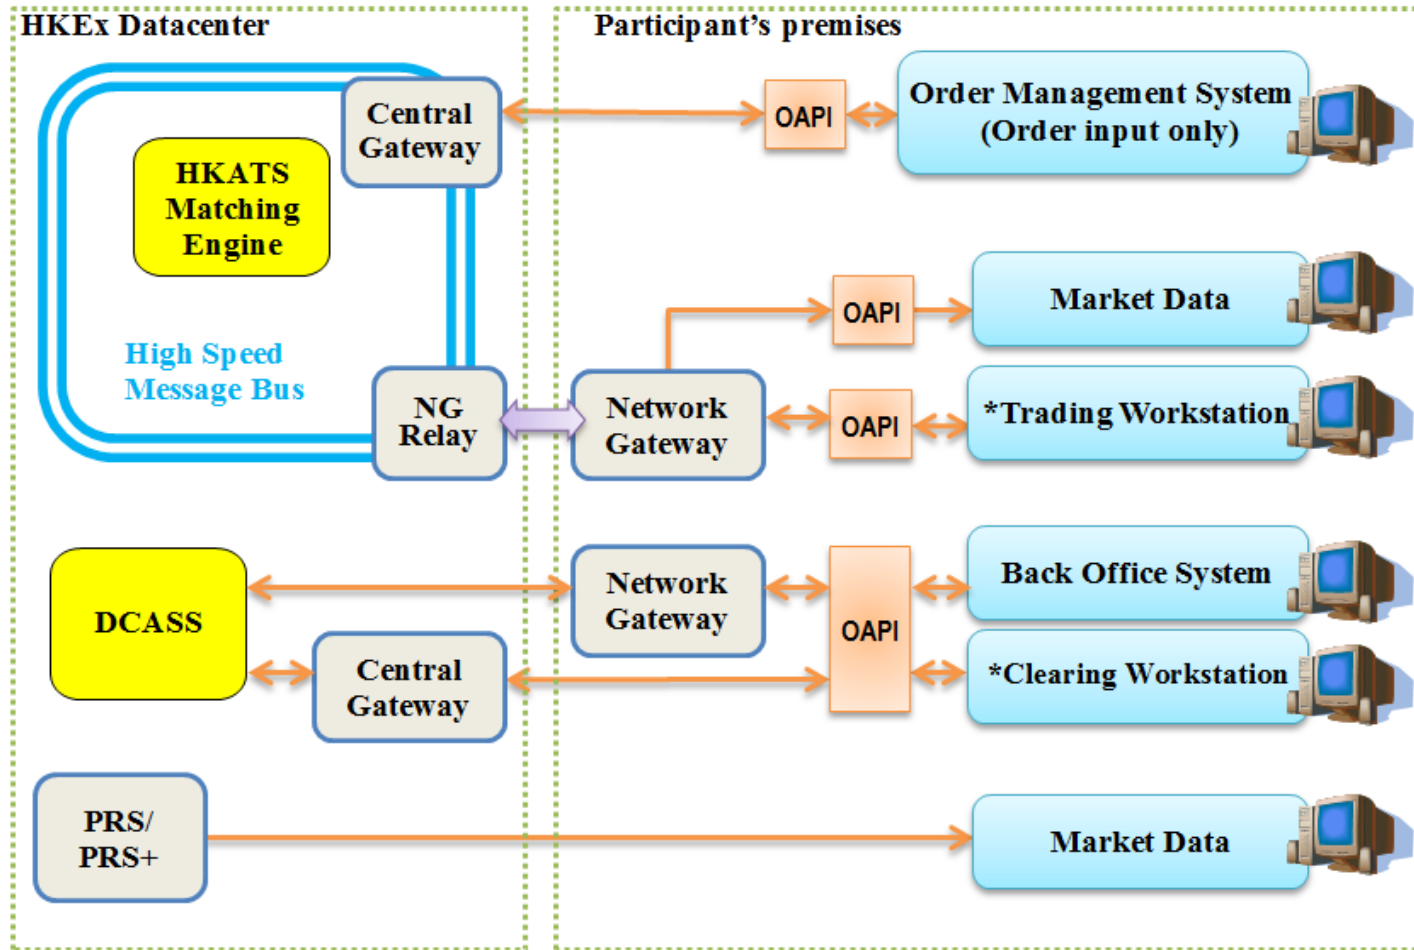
HKEx Datacenter

Participant's premises

Central Gateway

OAPI

Order Management System (Order input only)

HKATS Matching Engine

OAPI

Market Data

High Speed Message Bus

NG Relay

Network Gateway

OAPI

*Trading Workstation

DCASS

Network Gateway

OAPI

Back Office System

Central Gateway

*Clearing Workstation

PRS/ PRS+

Market Data